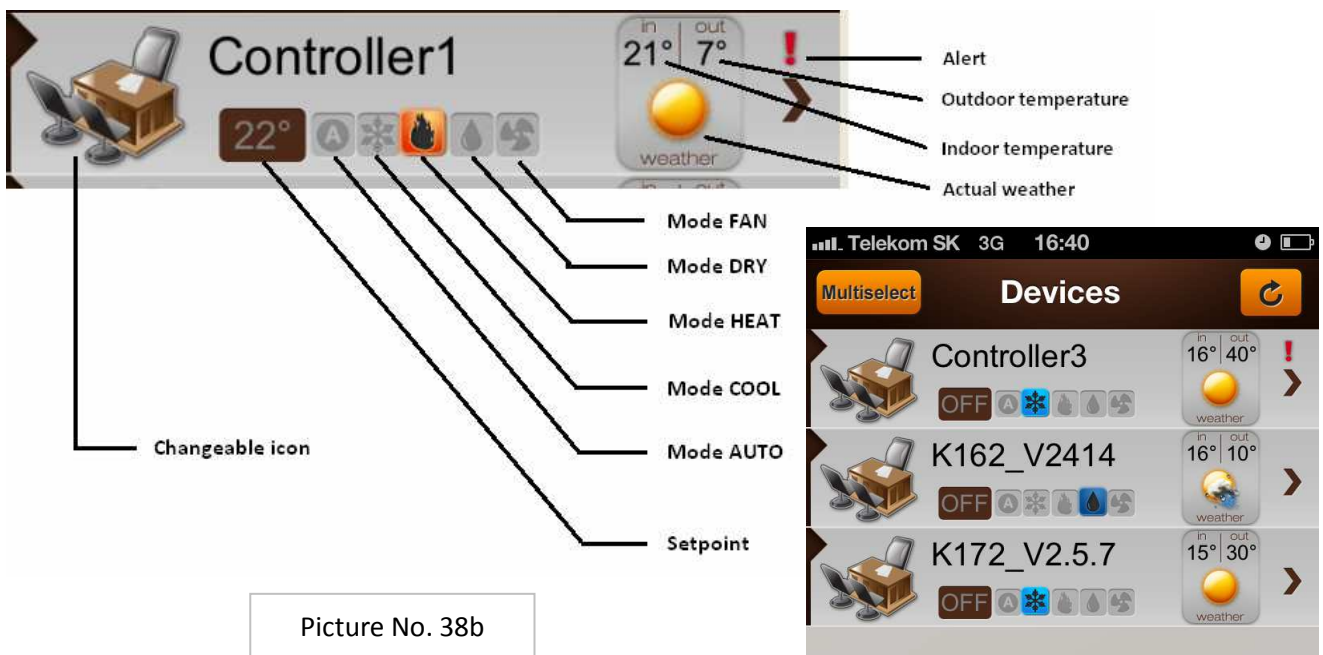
Controller1

22°

A

in out
21° 7°

weather

!

Alert

Outdoor temperature

Indoor temperature

Actual weather

Mode FAN

Mode DRY

Mode HEAT

Mode COOL

Mode AUTO

Changeable icon

Setpoint

Picture No. 38b

Telekom SK 3G 16:40

Multiselect

Devices

Controller3

OFF

A

in out
16° 40°

weather

!

K162_V2414

OFF

A

in out
16° 10°

weather

K172_V2.5.7

OFF

A

in out
15° 30°

weather